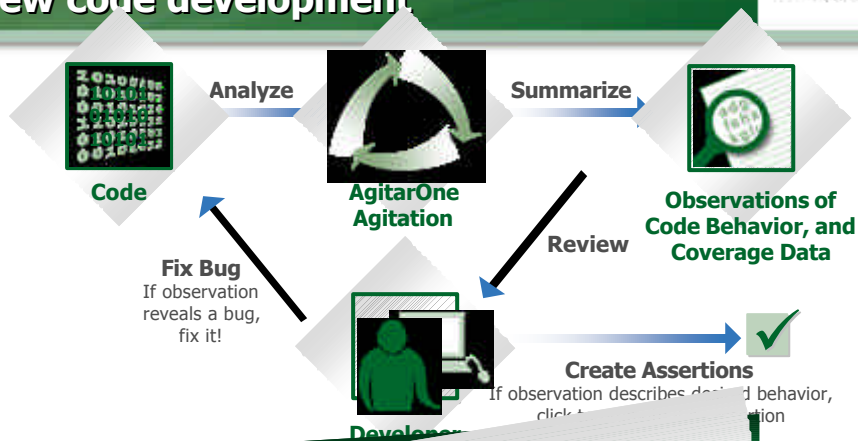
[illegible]ew code development

Code

Analyze

AgitarOne Agitation

Summarize

Observations of Code Behavior, and Coverage Data

Review

Fix Bug
If observation reveals a bug, fix it!

Create Assertions
If observation describes des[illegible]d behavior, click t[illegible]tion

Develop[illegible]